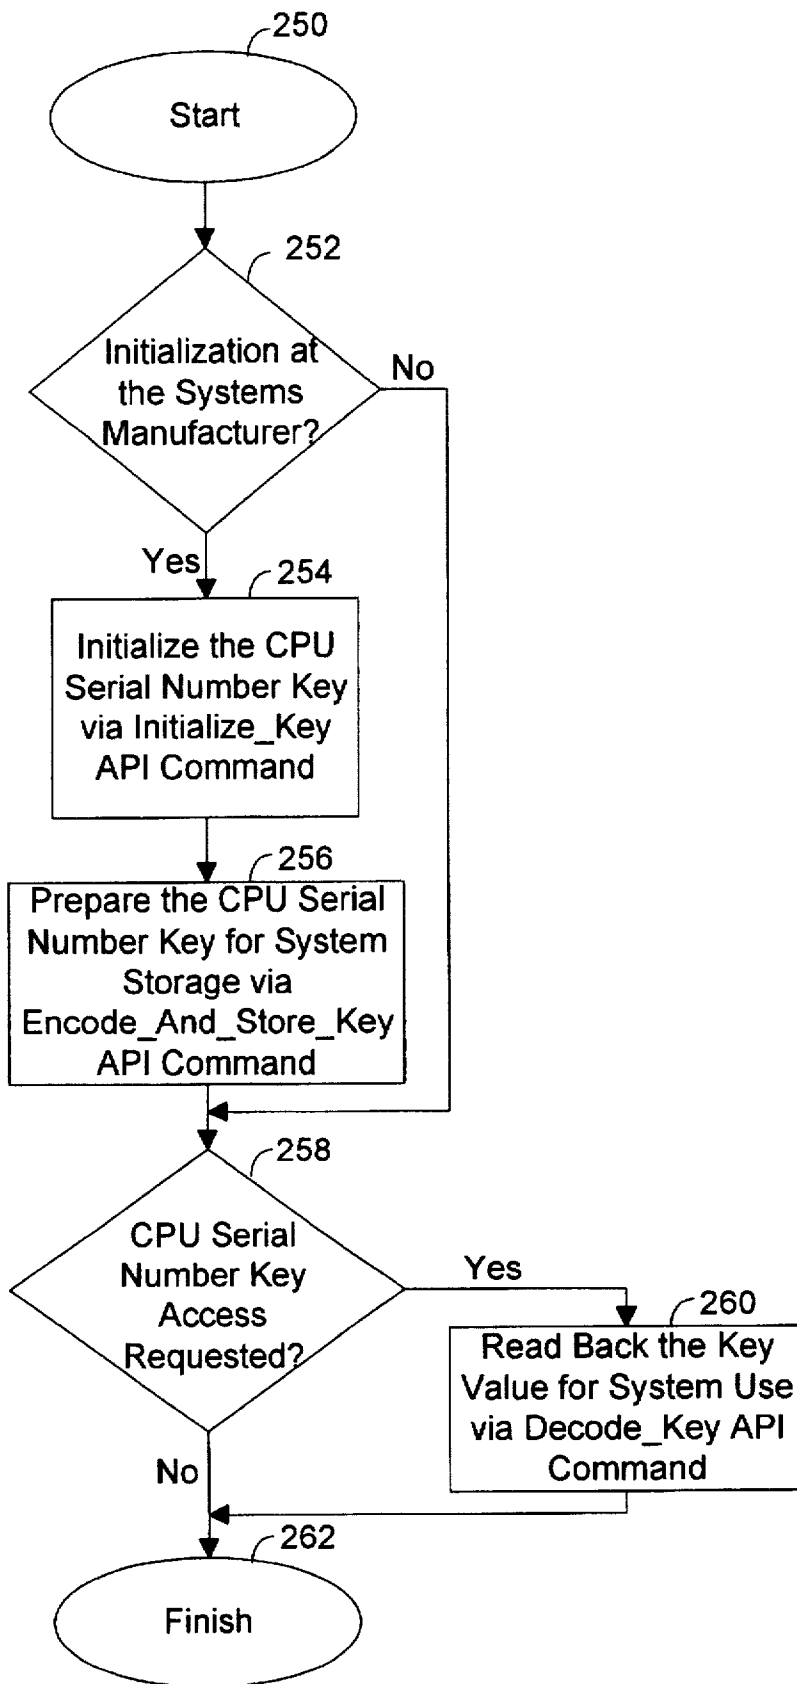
250

Start

252

Initialization at the Systems Manufacturer?

No

Yes

254

Initialize the CPU Serial Number Key via Initialize_Key API Command

256

Prepare the CPU Serial Number Key for System Storage via Encode_And_Store_Key API Command

258

CPU Serial Number Key Access Requested?

Yes

260

Read Back the Key Value for System Use via Decode_Key API Command

No

262

Finish